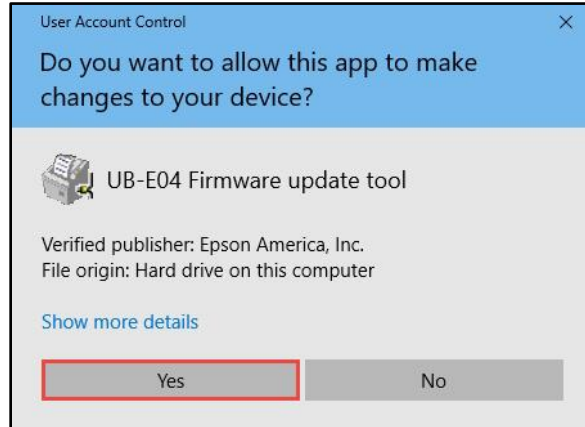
User Account Control
×
Do you want to allow this app to make changes to your device?

UB-E04 Firmware update tool

Verified publisher: Epson America, Inc.
File origin: Hard drive on this computer

Show more details

Yes
No